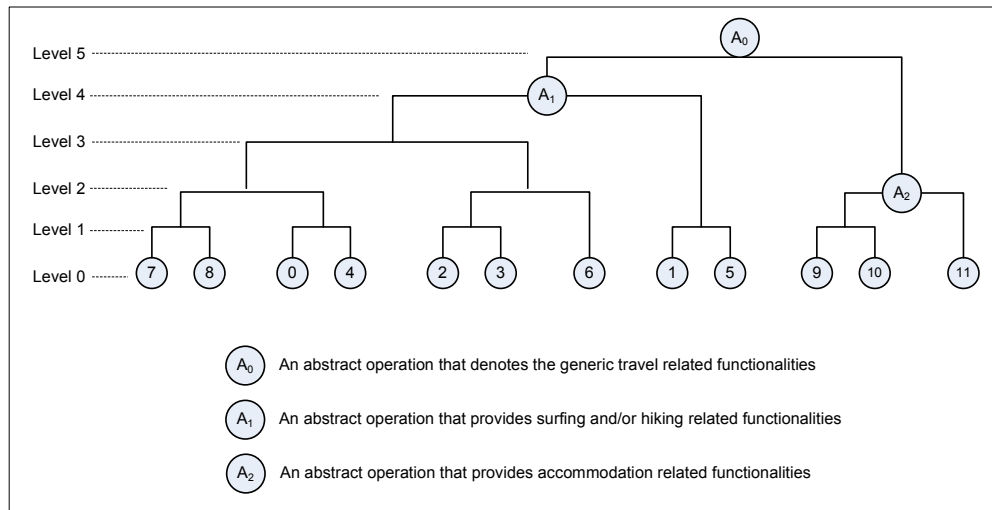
Level 5
Level 4
Level 3
Level 2
Level 1
Level 0

$A_0$
$A_1$
$A_2$

7 8 0 4 2 3 6 1 5 9 10 11

$A_0$ An abstract operation that denotes the generic travel related functionalities

$A_1$ An abstract operation that provides surfing and/or hiking related functionalities

$A_2$ An abstract operation that provides accommodation related functionalities